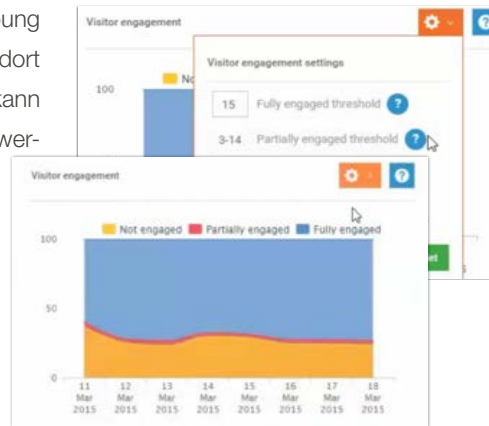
ung
dort
kann
wer-

Visitor engagement

100

No

Visitor engagement settings

15 Fully engaged threshold ?

3-14 Partially engaged threshold ?

et

Visitor engagement

?

Not engaged Partially engaged Fully engaged

100

50

0

11 Mar 2015

12 Mar 2015

13 Mar 2015

14 Mar 2015

15 Mar 2015

16 Mar 2015

17 Mar 2015

18 Mar 2015